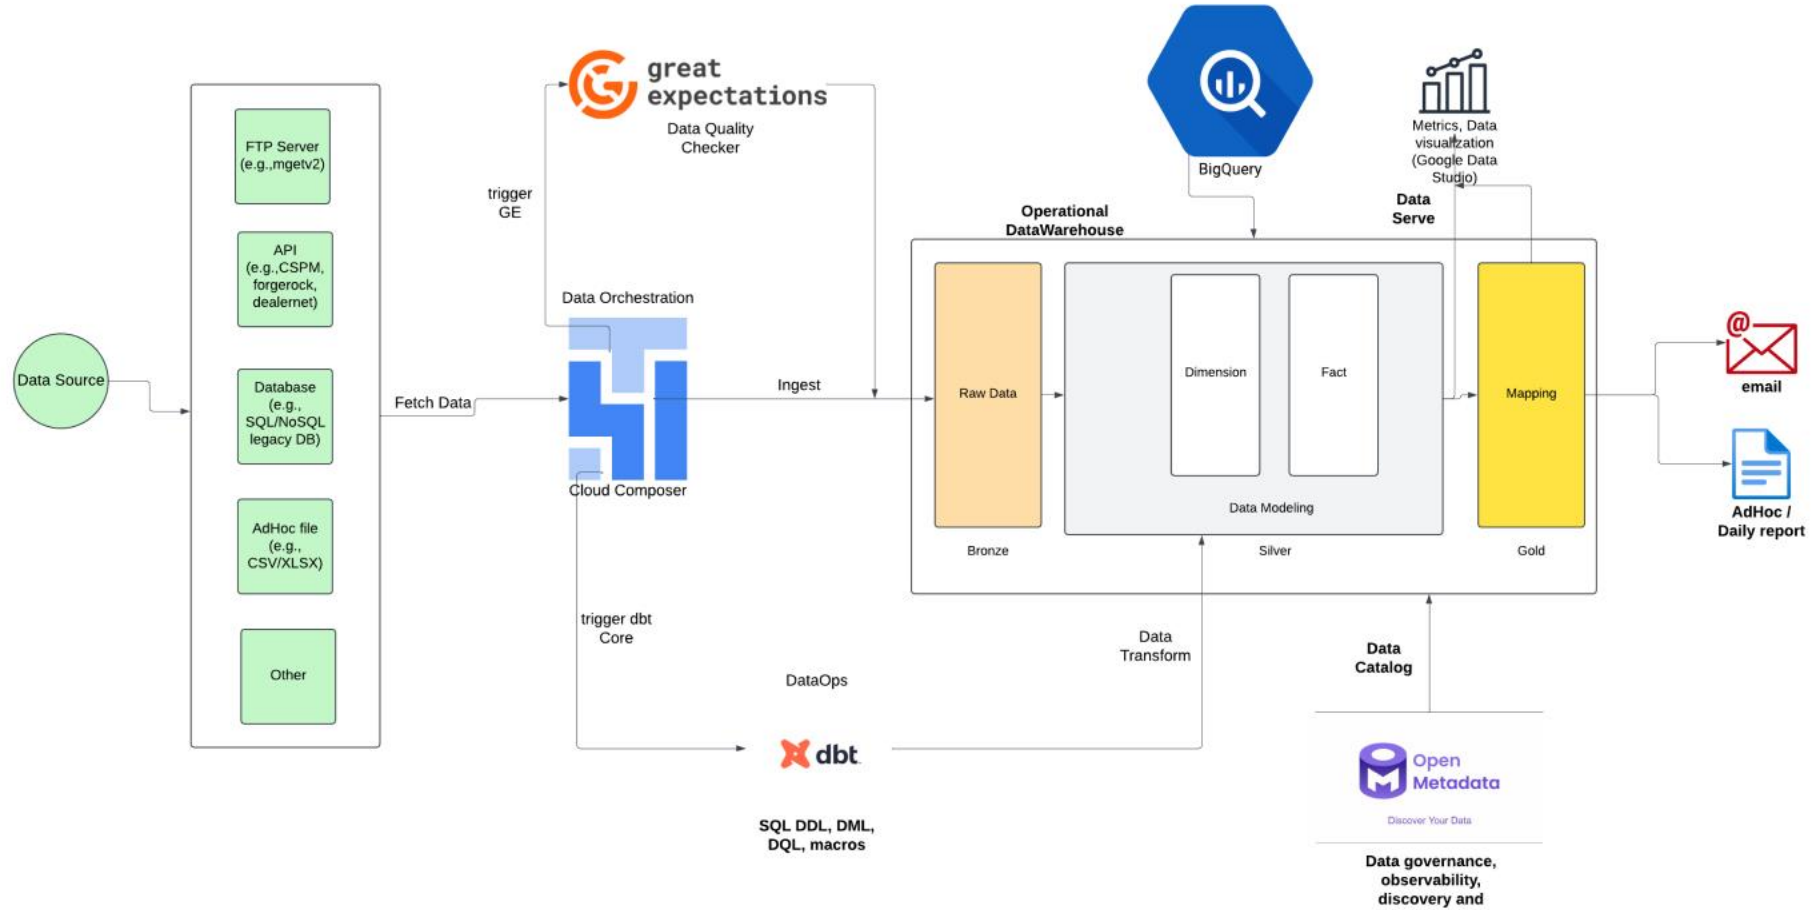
Data Source

FTP Server (e.g.,mgetv2)

API (e.g.,CSPM, forgerock, dealernet)

Database (e.g., SQL/NoSQL legacy DB)

AdHoc file (e.g., CSV/XLSX)

Other

Fetch Data

great expectations

Data Quality Checker

trigger GE

Data Orchestration

Cloud Composer

Ingest

trigger dbt Core

DataOps

dbt

SQL DDL, DML, DQL, macros

BigQuery

Metrics, Data visualization (Google Data Studio)

Data Serve

Operational DataWarehouse

Raw Data

Bronze

Dimension

Fact

Data Modeling

Silver

Mapping

Gold

Data Transform

Data Catalog

Open Metadata

Discover Your Data

Data governance, observability, discovery and

email

AdHoc / Daily report